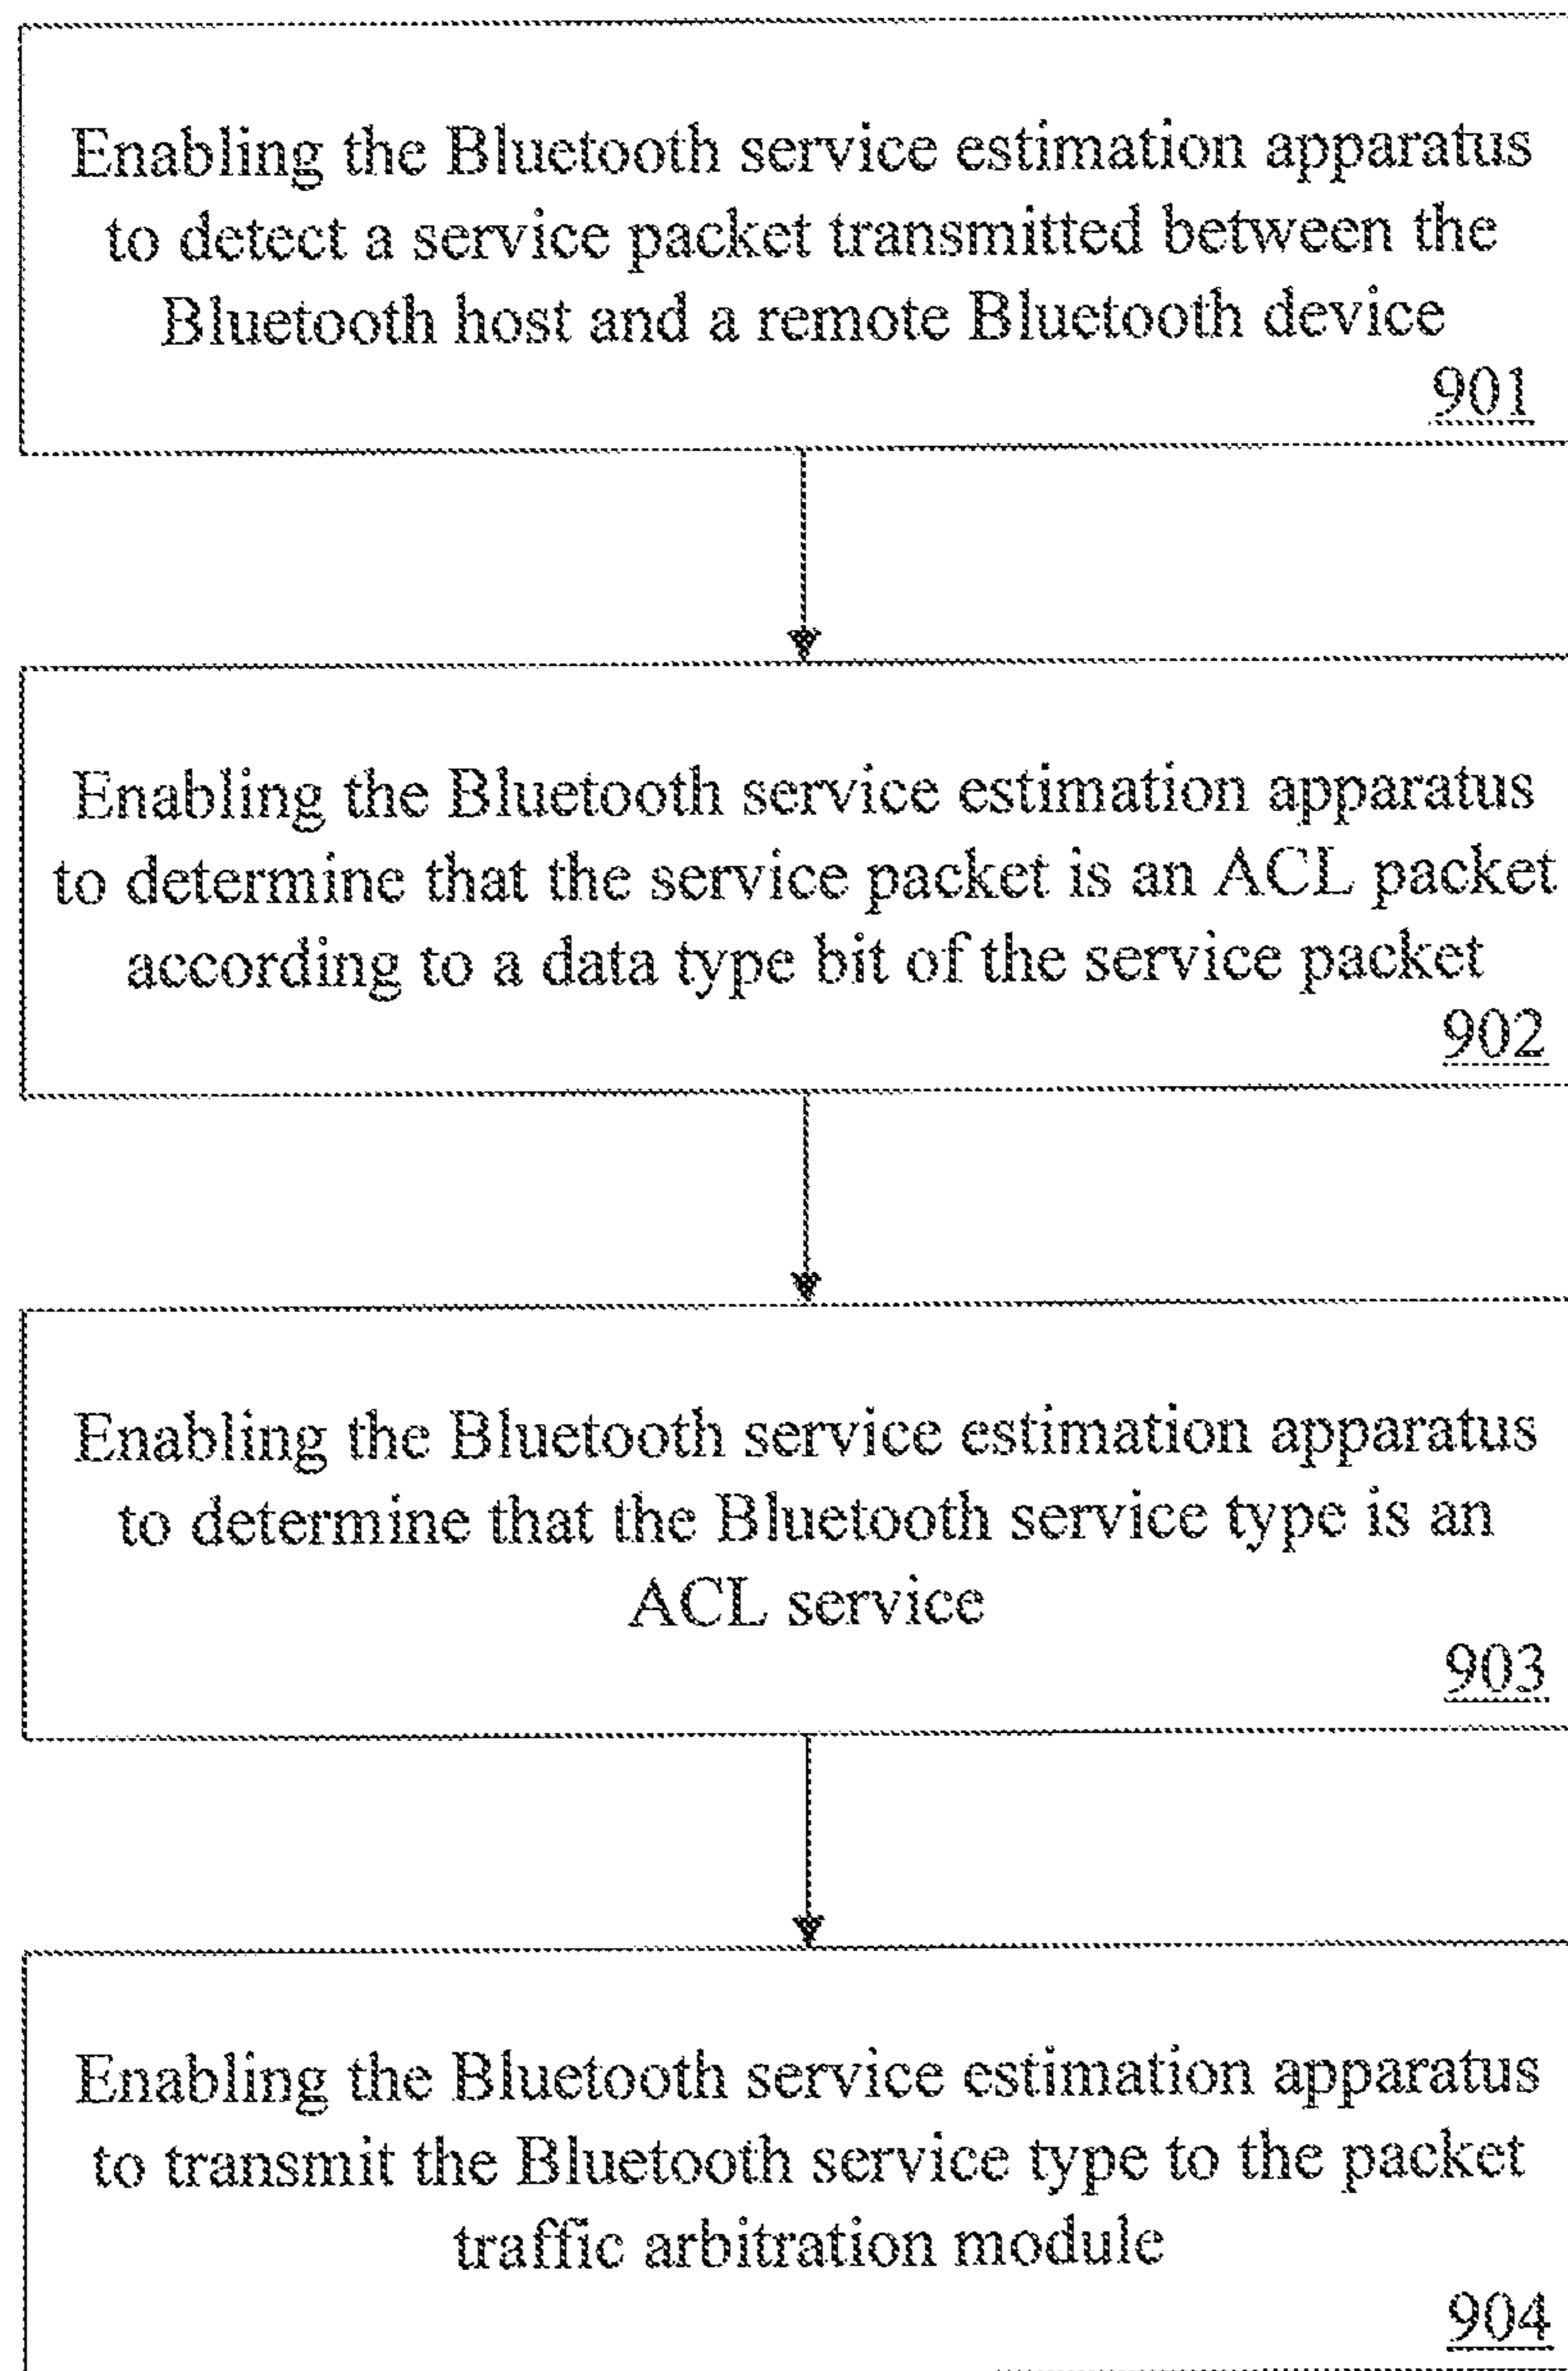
Enabling the Bluetooth service estimation apparatus to detect a service packet transmitted between the Bluetooth host and a remote Bluetooth device
901

Enabling the Bluetooth service estimation apparatus to determine that the service packet is an ACL packet according to a data type bit of the service packet
902

Enabling the Bluetooth service estimation apparatus to determine that the Bluetooth service type is an ACL service
903

Enabling the Bluetooth service estimation apparatus to transmit the Bluetooth service type to the packet traffic arbitration module
904